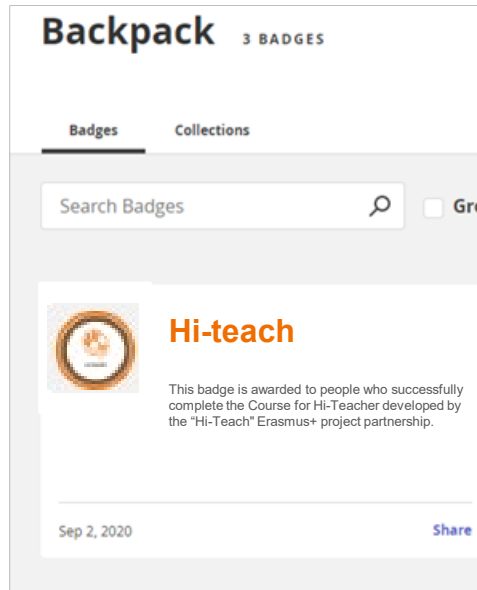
Backpack 3 BADGES

Badges Collections

Search Badges

Gr

Hi-teach

This badge is awarded to people who successfully complete the Course for Hi-Teacher developed by the "Hi-Teach" Erasmus+ project partnership.

Sep 2, 2020

Share